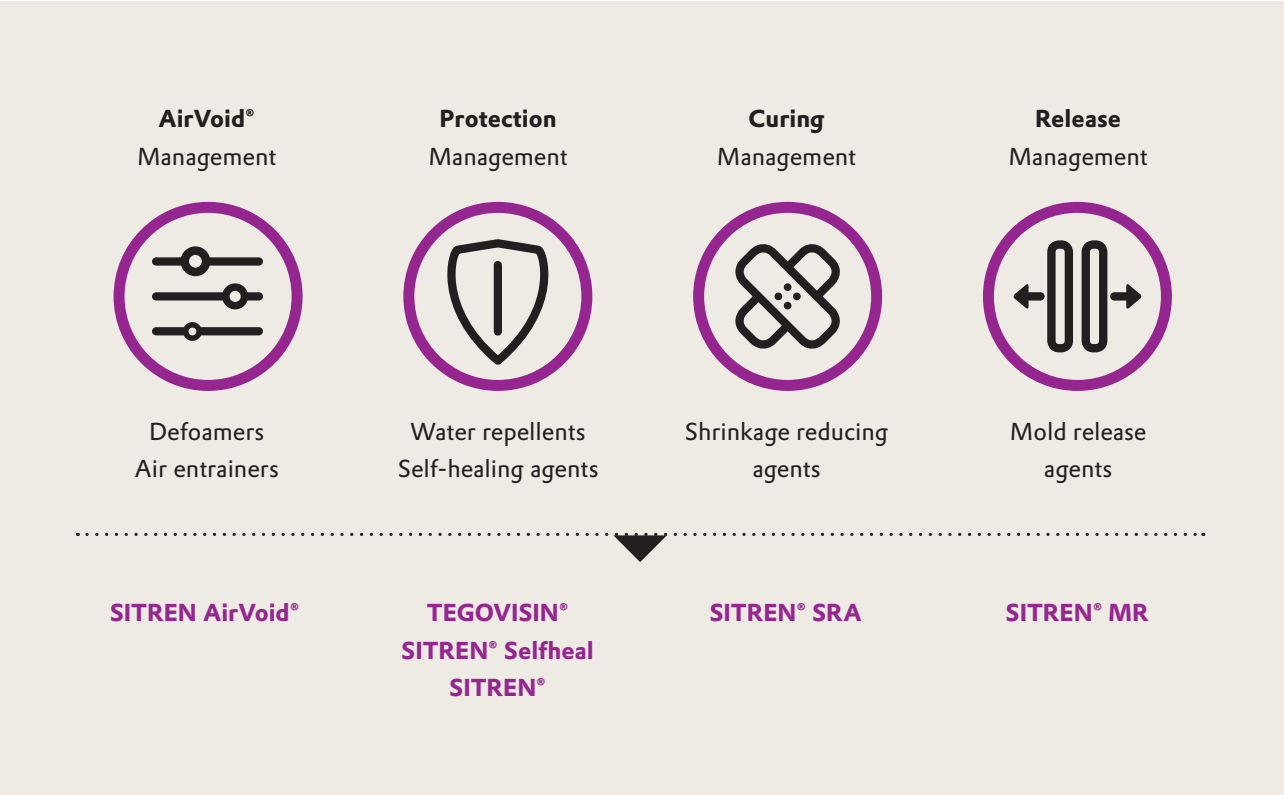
**AirVoid®** Management

Defoamers
Air entrainers

**Protection** Management

Water repellents
Self-healing agents

**Curing** Management

Shrinkage reducing agents

**Release** Management

Mold release agents

SITREN AirVoid®

TEGOVISIN®
SITREN® Selfheal
SITREN®

SITREN® SRA

SITREN® MR